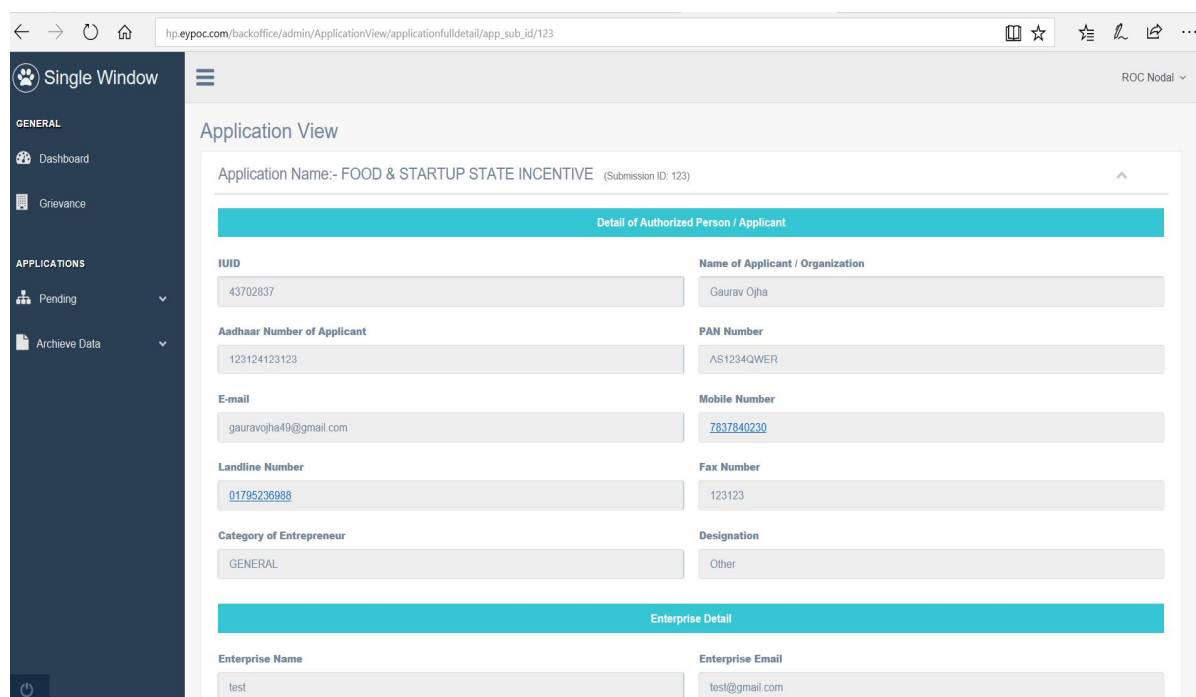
hp.eypoc.com/backoffice/admin/ApplicationView/applicationfulldetail/app_sub_id/123

Single Window

ROC Nodal

GENERAL

Dashboard

Grievance

APPLICATIONS

Pending

Archieve Data

Application View

Application Name:- FOOD & STARTUP STATE INCENTIVE (Submission ID: 123)

Detail of Authorized Person / Applicant

IUID

43702837

Name of Applicant / Organization

Gaurav Ojha

Aadhaar Number of Applicant

123124123123

PAN Number

AS1234QWER

E-mail

gauravojha49@gmail.com

Mobile Number

7837840230

Landline Number

01795236988

Fax Number

123123

Category of Entrepreneur

GENERAL

Designation

Other

Enterprise Detail

Enterprise Name

test

Enterprise Email

test@gmail.com